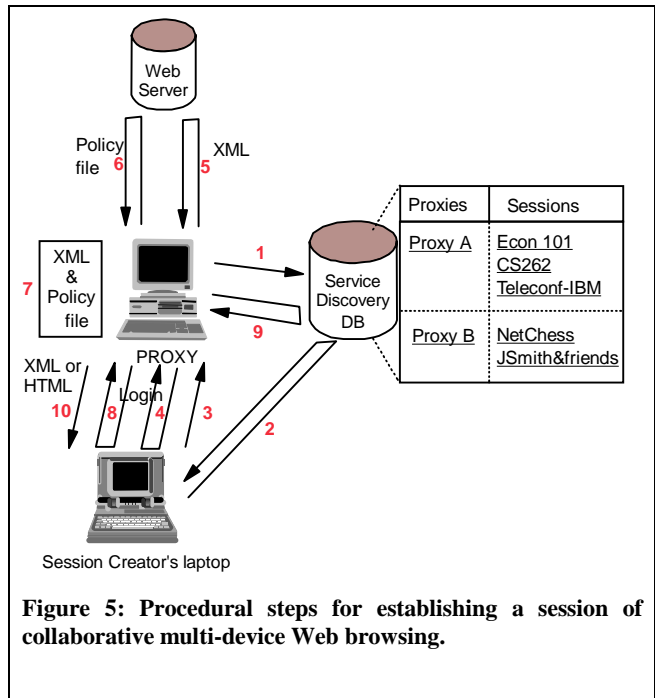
Web Server

Policy file 6

XML 5

XML & Policy file 7

1

9

Service Discovery DB

| Proxies | Sessions |
|---|---|
| Proxy A | Econ 101<br>CS262<br>Teleconf-IBM |
| Proxy B | NetChess<br>JSmith&friends |

PROXY

XML or HTML 10

8

Login 4

3

2

Session Creator's laptop

**Figure 5: Procedural steps for establishing a session of collaborative multi-device Web browsing.**